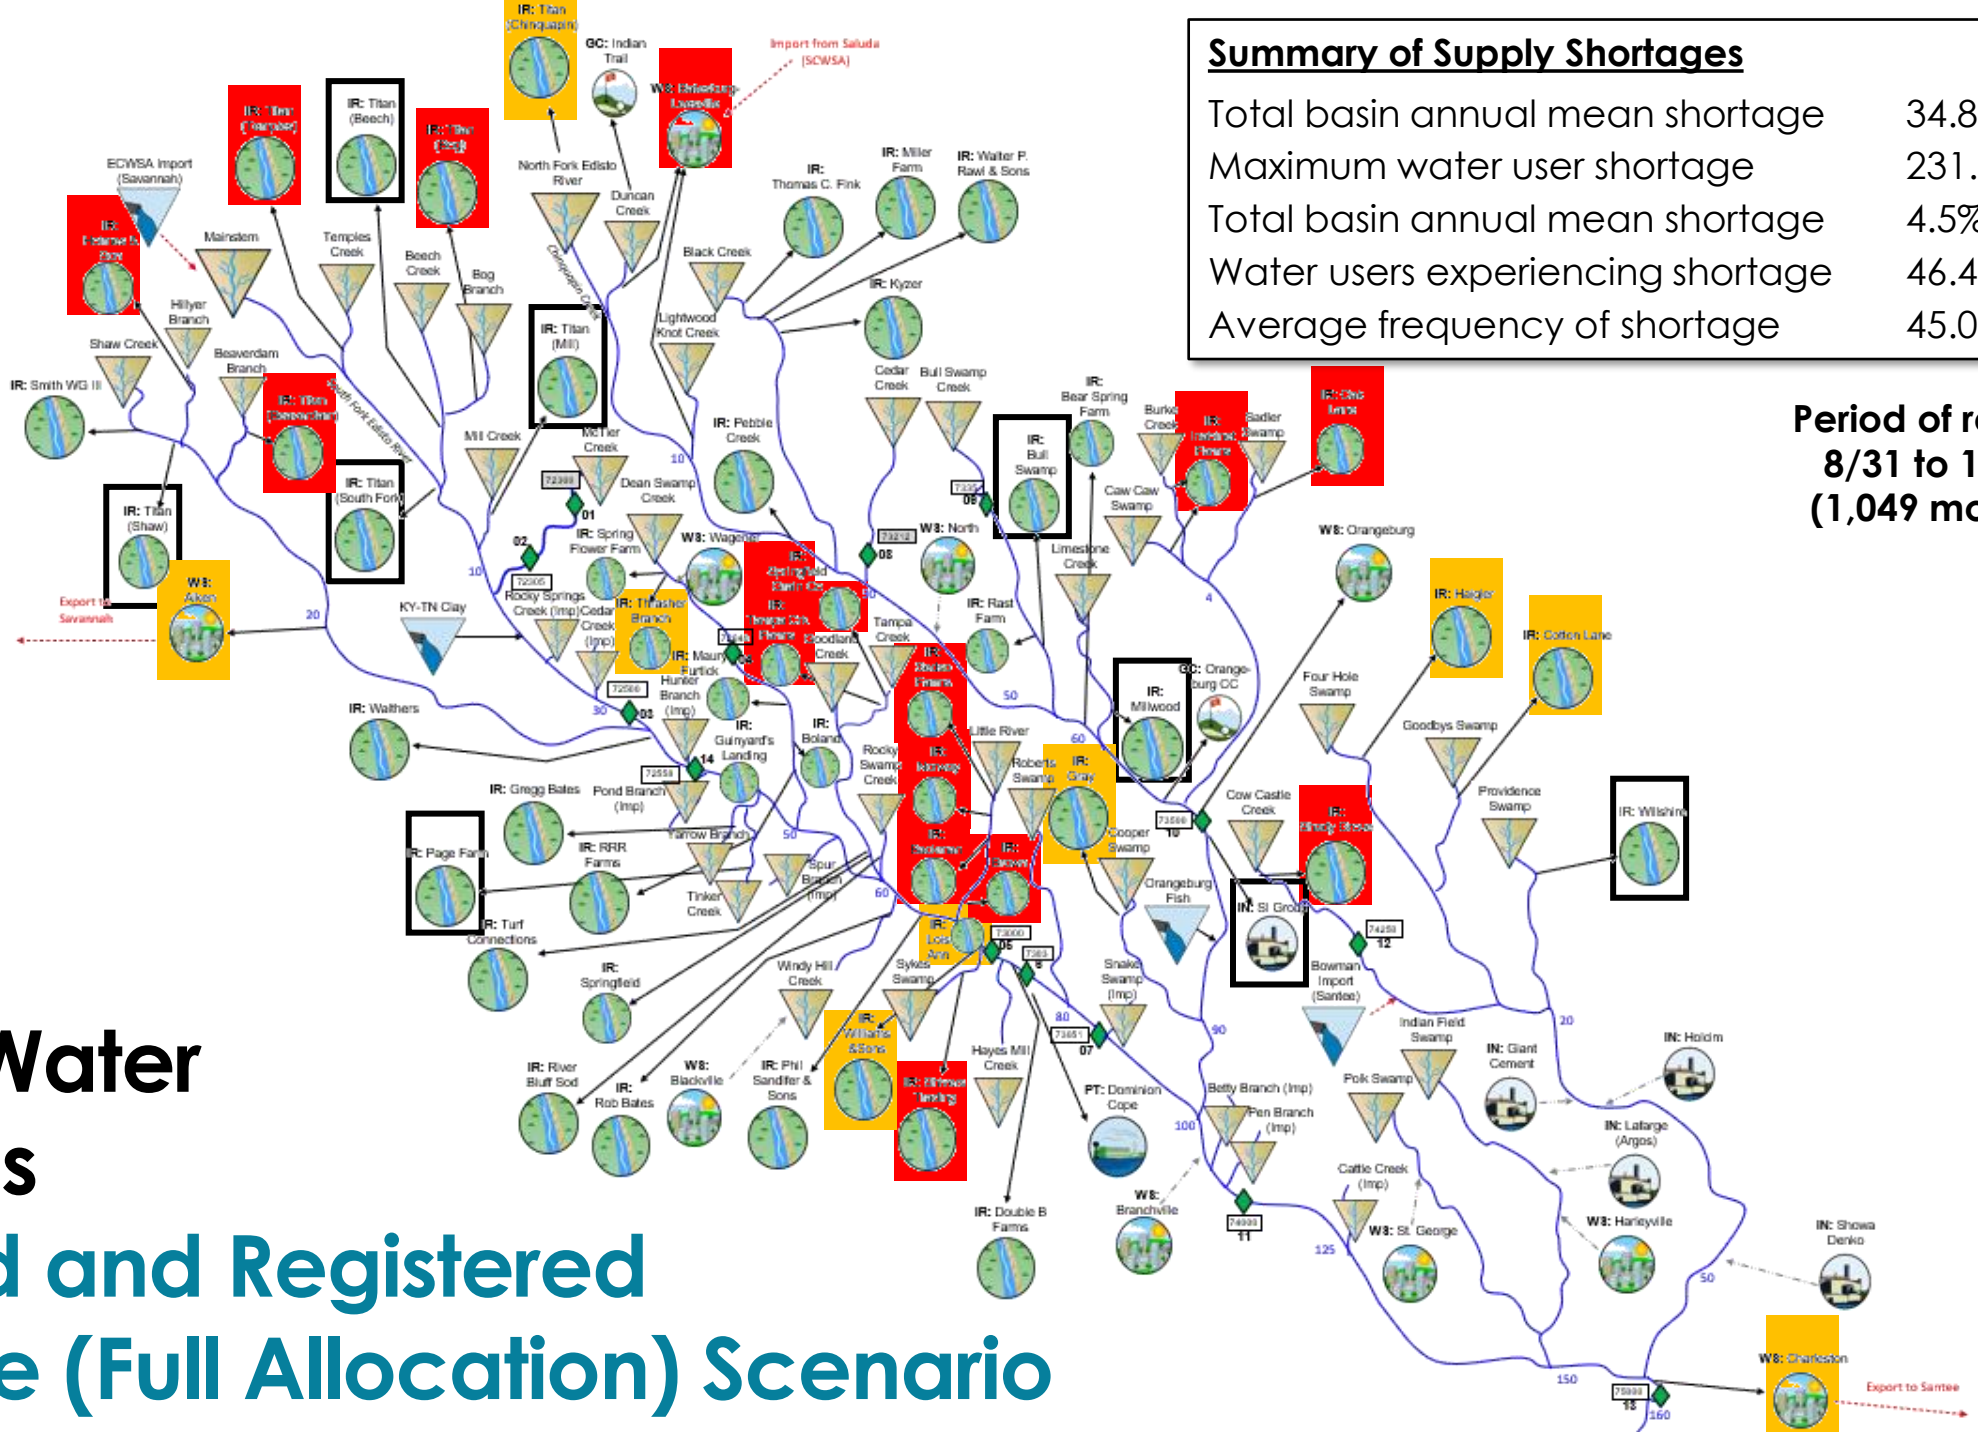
Summary of Supply Shortages

| | |
|---|---|
| Total basin annual mean shortage | 34.8 |
| Maximum water user shortage | 231. |
| Total basin annual mean shortage | 4.5% |
| Water users experiencing shortage | 46.4 |
| Average frequency of shortage | 45.0 |

Period of r
8/31 to 1
(1,049 mo

Water
s
d and Registered
e (Full Allocation) Scenario

IR: Titan (Chinquapin)
GC: Indian Trail
Import from Saluda (SCWSA)
IR: Titan (Beech)
ECWSA Import (Savannah)
Mainstem
Temples Creek
Beech Creek
Bog Branch
North Fork Edisto River
Duncan Creek
IR: Thomas C. Fink
IR: Miller Farm
IR: Walter P. Rawl & Sons
Black Creek
Hillyer Branch
Shaw Creek
Beaverdam Branch
IR: Smith WG II
IR: Titan (Mill)
Lightwood Knot Creek
IR: Kyzer
South Fork Edisto River
Mill Creek
McTier Creek
IR: Pebble Creek
Cedar Creek
Bull Swamp Creek
IR: Bear Spring Farm
Burke Creek
Sadler Swamp
IR: Titan (South Fork)
IR: Titan (Shaw)
WS: Aiken
Export to Savannah
Dean Swamp Creek
IR: Spring Flower Farm
WS: Wagener
WS: North
IR: Bull Swamp
Caw Caw Swamp
Limestone Creek
WS: Orangeburg
KY-TN Clay
Rocky Springs Creek (Imp)
Cedar Creek (Imp)
IR: Thrasher Branch
Woodland Creek
Tampa Creek
IR: Rast Farm
IR: Maury Furtick
Hunter Branch (Imp)
IR: Walthers
IR: Guinyard's Landing
IR: Boland
Rocky Swamp Creek
Little River
Roberts Swamp
IR: Gray
IR: Millwood
GC: Orangeburg CC
Four Hole Swamp
IR: Hagler
IR: Cotton Lane
Goodbys Swamp
Providence Swamp
IR: Gregg Bates
Pond Branch (Imp)
IR: RRR Farms
Yarrow Branch
Spur Branch (Imp)
Tinker Creek
IR: Page Farm
IR: Turf Connections
Cooper Swamp
Cow Castle Creek
Orangeburg Fish
IR: SI Group
IR: Wilshire
IR: Springfield
Windy Hill Creek
Sykes Swamp
Snake Swamp (Imp)
Bowman Import (Santee)
Indian Field Swamp
IN: Giant Cement
IN: Holcim
IR: River Bluff Sod
IR: Rob Bates
WS: Blackville
IR: Phil Sandifer & Sons
IR: Williams & Sons
Hayes Mill Creek
PT: Dominion Cope
Betty Branch (Imp)
Fen Branch (Imp)
Polk Swamp
IN: Lafarge (Argos)
Cattle Creek (Imp)
WS: Branchville
WS: St. George
WS: Harleyville
IN: Showa Denko
IR: Double B Farms
WS: Charleston
Export to Santee